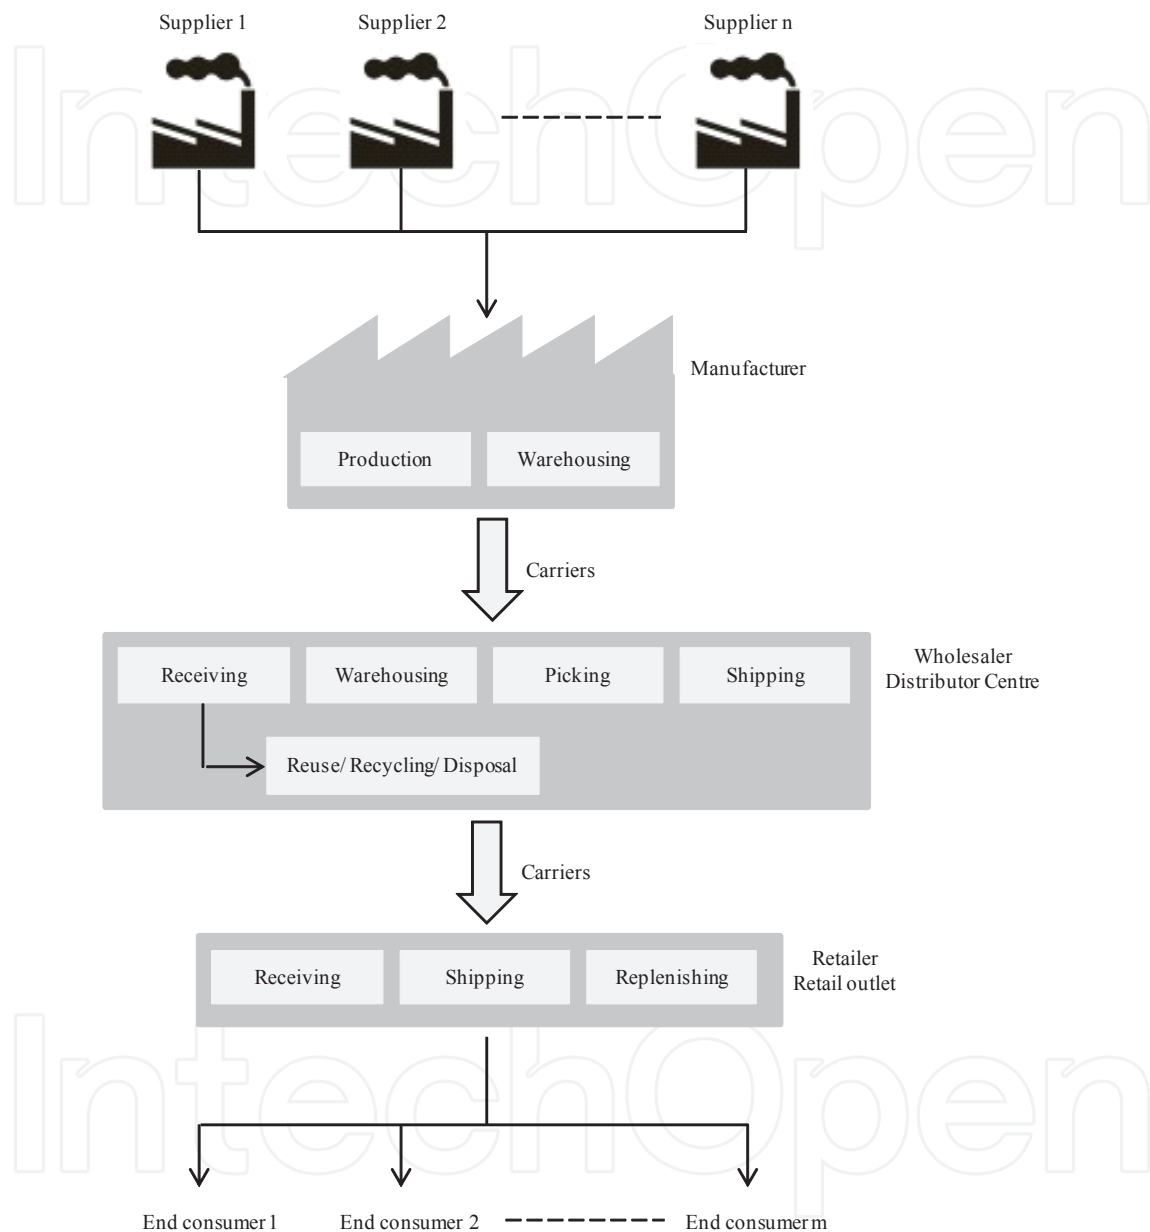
Supplier 1 Supplier 2 Supplier n

IntechOpen

Manufacturer

Production Warehousing

Carriers

Receiving Warehousing Picking Shipping

Wholesaler
Distributor Centre

Reuse/ Recycling/ Disposal

Carriers

Receiving Shipping Replenishing

Retailer
Retail outlet

IntechOpen

End consumer 1 End consumer 2 End consumer m